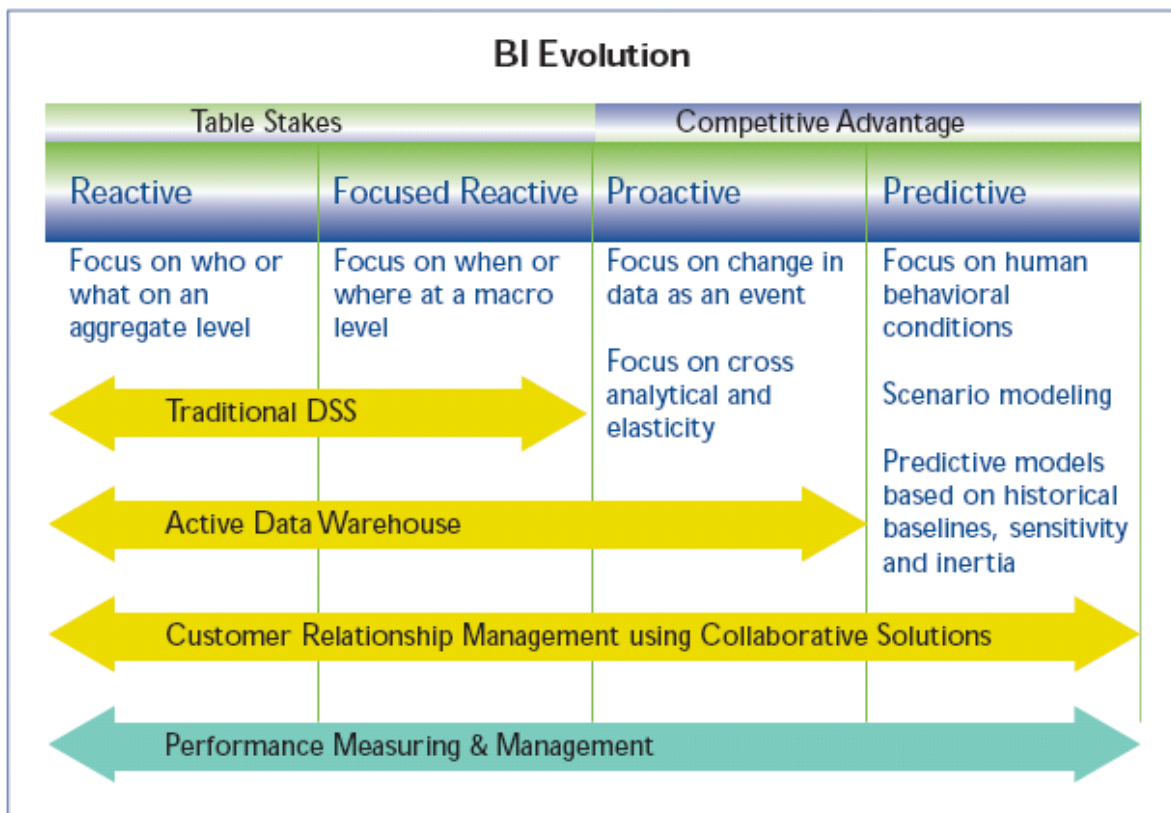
BI Evolution

| Table Stakes | | Competitive Advantage | |
|---|---|---|---|
| Reactive | Focused Reactive | Proactive | Predictive |
| Focus on who or what on an aggregate level | Focus on when or where at a macro level | Focus on change in data as an event<br><br>Focus on cross analytical and elasticity | Focus on human behavioral conditions<br><br>Scenario modeling<br><br>Predictive models based on historical baselines, sensitivity and inertia |

Traditional DSS

Active Data Warehouse

Customer Relationship Management using Collaborative Solutions

Performance Measuring & Management